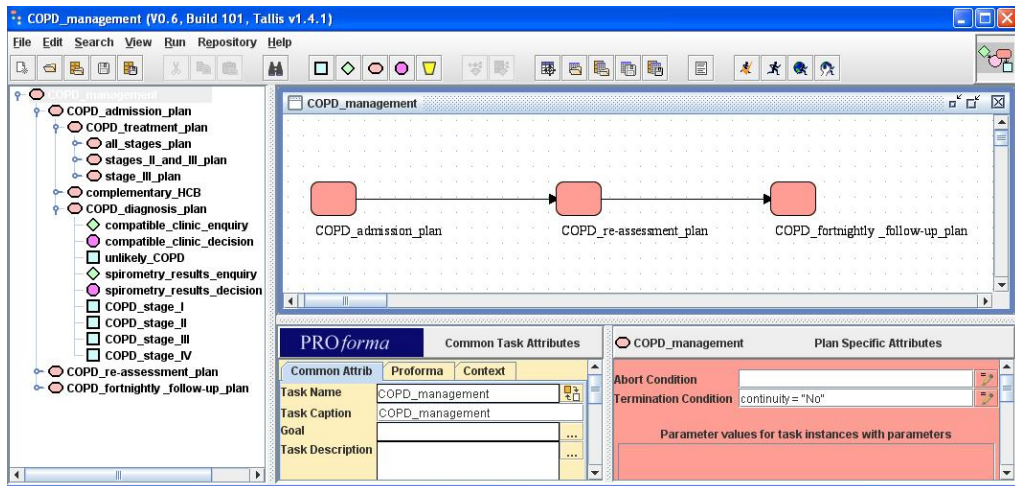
COPD_management (V0.6, Build 101, Tallis v1.4.1)

File Edit Search View Run Repository Help

COPD_management
COPD_admission_plan
COPD_treatment_plan
all_stages_plan
stages_II_and_III_plan
stage_III_plan
complementary_HCB
COPD_diagnosis_plan
compatible_clinic_enquiry
compatible_clinic_decision
unlikely_COPD
spirometry_results_enquiry
spirometry_results_decision
COPD_stage_I
COPD_stage_II
COPD_stage_III
COPD_stage_IV
COPD_re-assessment_plan
COPD_fortnightly_follow-up_plan

COPD_management

COPD_admission_plan
COPD_re-assessment_plan
COPD_fortnightly _follow-up_plan

PROforma
Common Task Attributes
Common Attrib | Proforma | Context
Task Name | COPD_management
Task Caption | COPD_management
Goal | ...
Task Description | ...

COPD_management
Plan Specific Attributes
Abort Condition
Termination Condition continuity = "No"
Parameter values for task instances with parameters